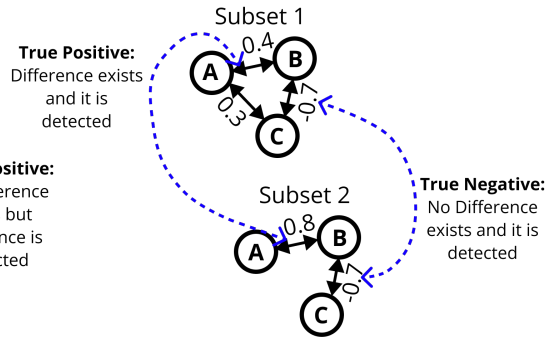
Subset 1

True Positive: Difference exists and it is detected

A 0.4 B

0.3 -0.7

C

ositive: ference but nce is cted

Subset 2

True Negative: No Difference exists and it is detected

A 0.8 B

-0.7

C